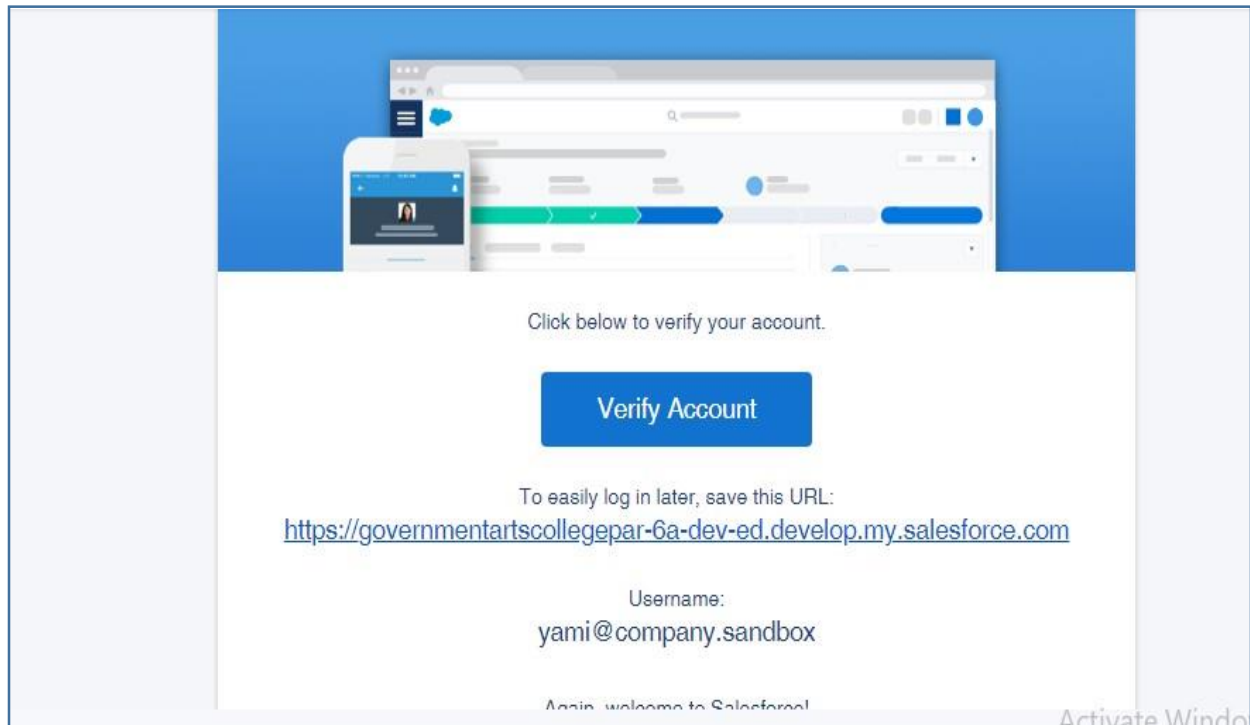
Click below to verify your account.

Verify Account

To easily log in later, save this URL:
https://governmentartscollegepar-6a-dev-ed.develop.my.salesforce.com

Username:
yami@company.sandbox

Again, welcome to Salesforce!

Activate Windo